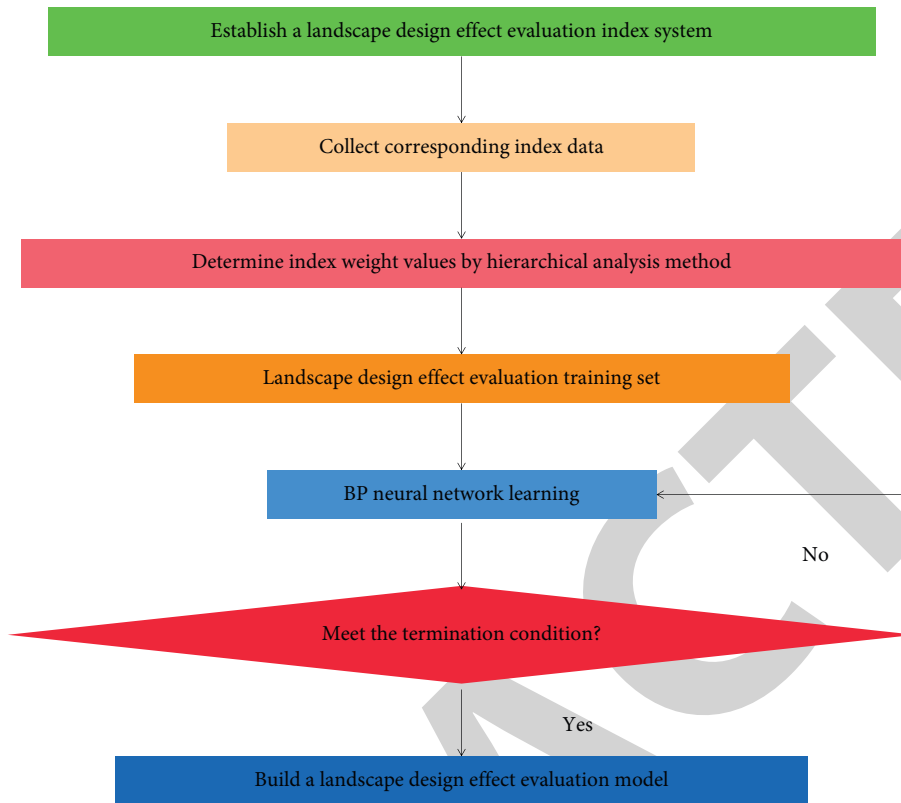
Establish a landscape design effect evaluation index system

Collect corresponding index data

Determine index weight values by hierarchical analysis method

Landscape design effect evaluation training set

BP neural network learning

No

Meet the termination condition?

Yes

Build a landscape design effect evaluation model